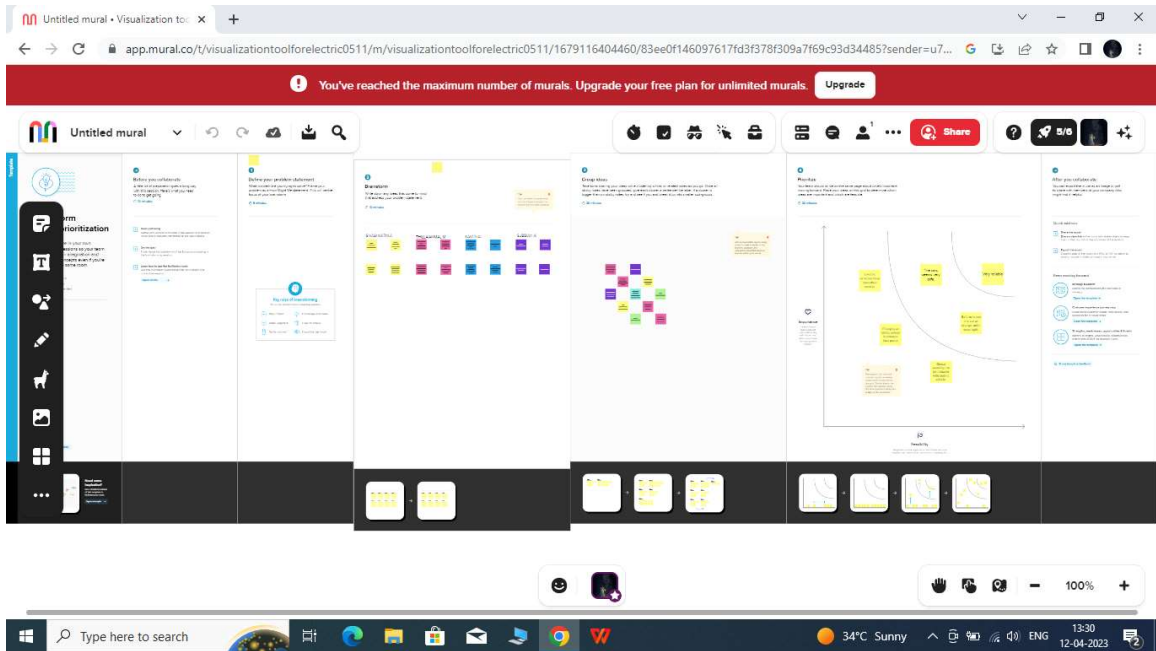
Untitled mural • Visualization to ×

app.mural.co/t/visualizationtoolforelectric0511/m/visualizationtoolforelectric0511/1679116404460/83ee0f146097617fd3f378f309a7f69c93d34485?sender=u7...

You've reached the maximum number of murals. Upgrade your free plan for unlimited murals.

Upgrade

Untitled mural

Share

5/6

Before you collaborate

Define your problem statement

Brainstorm

Group ideas

Prioritize

After you collaborate

orm
prioritization

Key rules of brainstorming

Feasibility

100%

Type here to search

34°C Sunny

ENG

13:30
12-04-2023